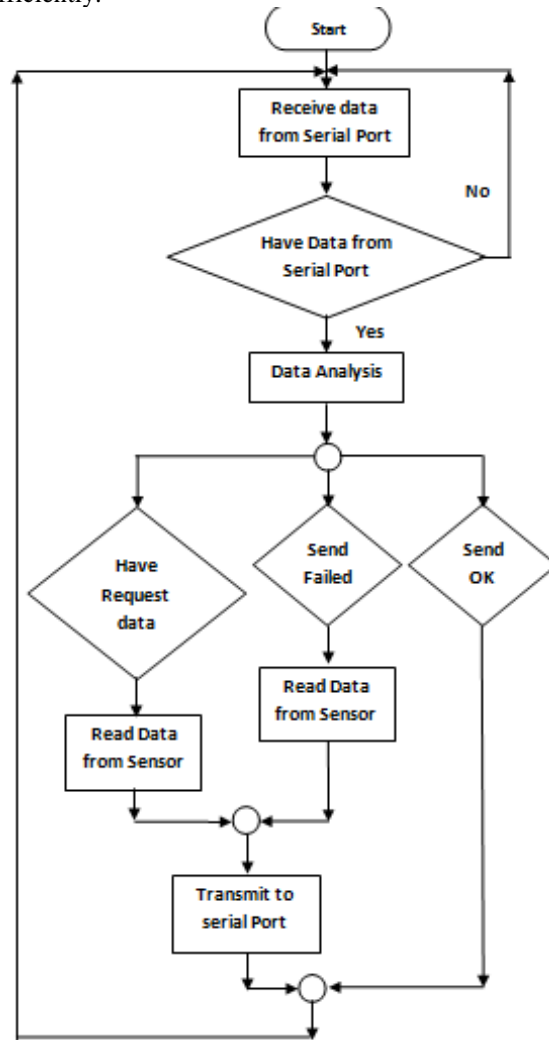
fficiently.

Start

Receive data from Serial Port

No

Have Data from Serial Port

Yes

Data Analysis

Have Request data

Send Failed

Send OK

Read Data from Sensor

Read Data from Sensor

Transmit to serial Port